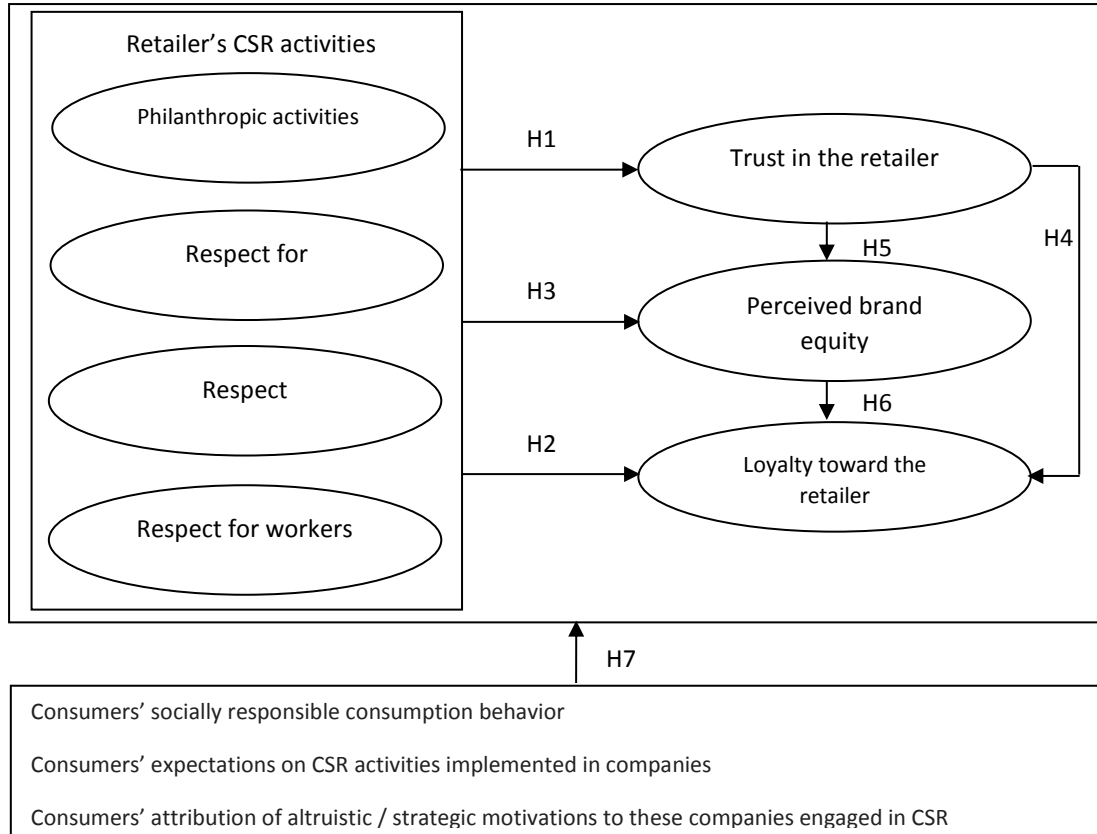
Retailer's CSR activities

Philanthropic activities

Respect for

Respect

Respect for workers

H1

H3

H2

Trust in the retailer

H5

Perceived brand equity

H6

Loyalty toward the retailer

H4

H7

Consumers' socially responsible consumption behavior

Consumers' expectations on CSR activities implemented in companies

Consumers' attribution of altruistic / strategic motivations to these companies engaged in CSR